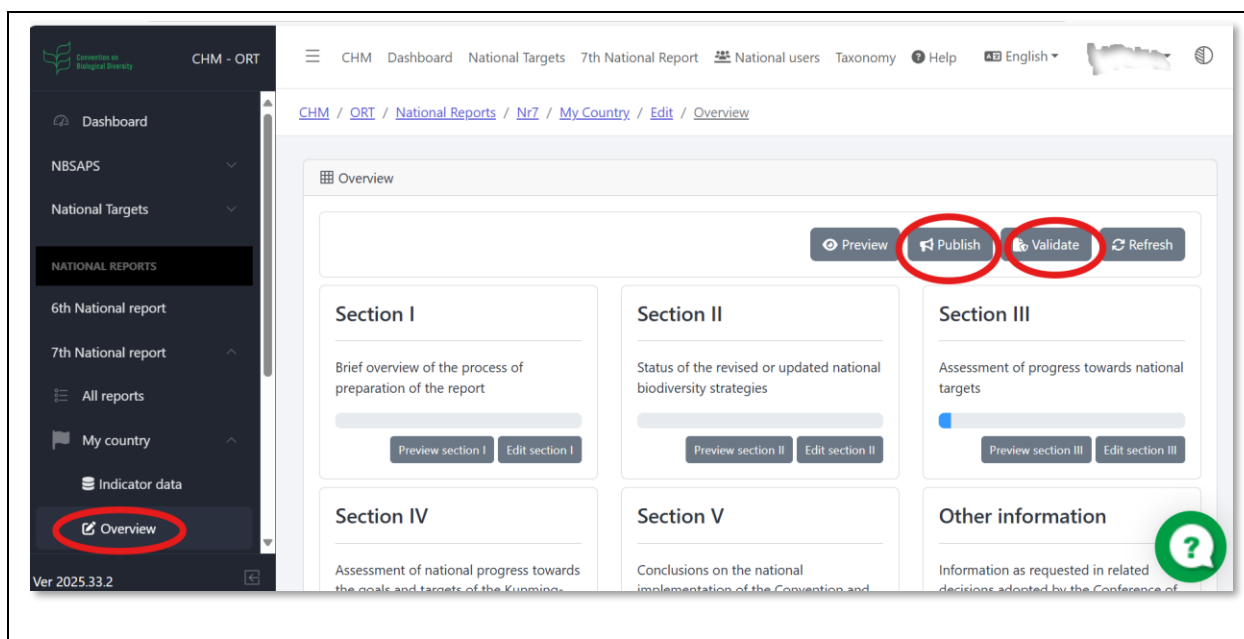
Convention on Biological Diversity

CHM - ORT

Dashboard

NBSAPS

National Targets

NATIONAL REPORTS

6th National report

7th National report

All reports

My country

Indicator data

Overview

Ver 2025.33.2

CHM Dashboard National Targets 7th National Report National users Taxonomy Help English

CHM / ORT / National Reports / Nr7 / My Country / Edit / Overview

Overview

Preview Publish Validate Refresh

Section I

Brief overview of the process of preparation of the report

Preview section I Edit section I

Section II

Status of the revised or updated national biodiversity strategies

Preview section II Edit section II

Section III

Assessment of progress towards national targets

Preview section III Edit section III

Section IV

Assessment of national progress towards the goals and targets of the Kunming-

Section V

Conclusions on the national implementation of the Convention and

Other information

Information as requested in related decisions adopted by the Conference of